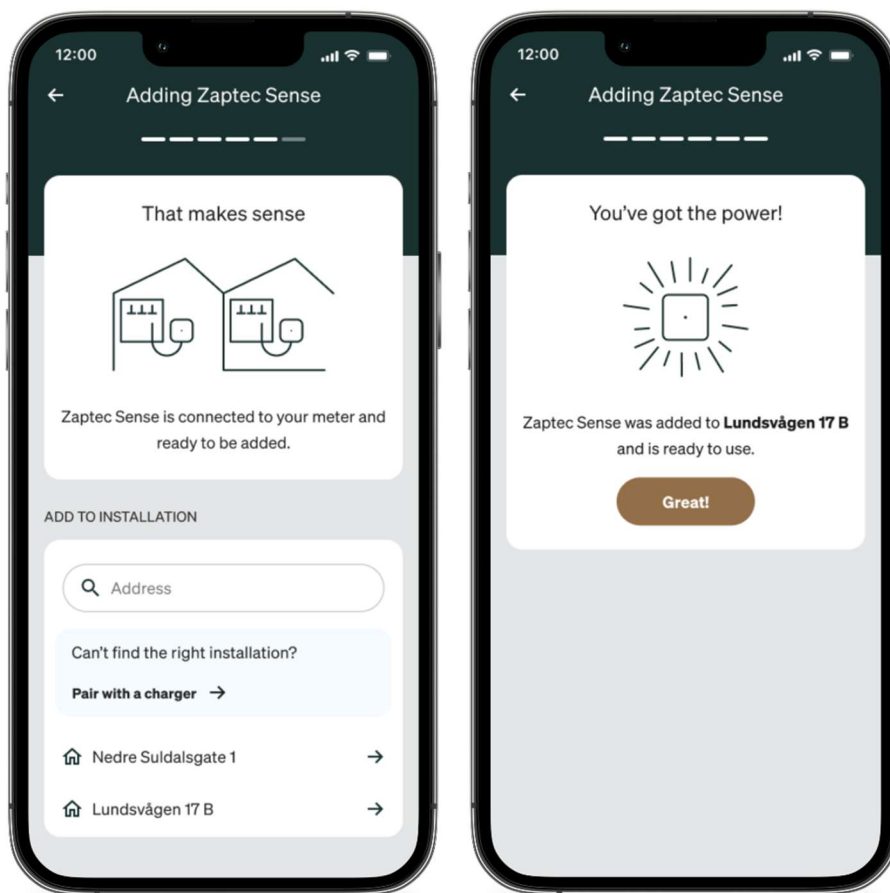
12:00

Adding Zaptec Sense

That makes sense

Zaptec Sense is connected to your meter and ready to be added.

ADD TO INSTALLATION

Address

Can't find the right installation?

Pair with a charger

Nedre Suldalsgate 1

Lundsvågen 17 B

12:00

Adding Zaptec Sense

You've got the power!

Zaptec Sense was added to **Lundsvågen 17 B** and is ready to use.

Great!